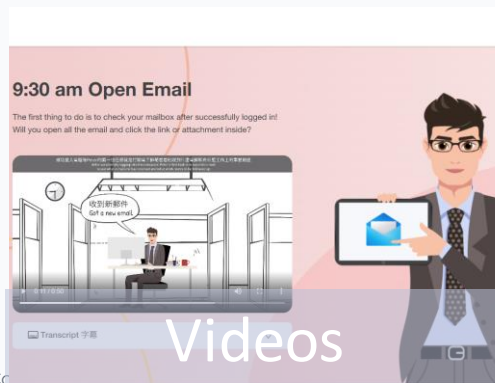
9:30 am Open Email

The first thing to do is to check your mailbox after successfully logged in! Will you open all the email and click the link or attachment inside?

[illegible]

收到新郵件
Got a new email

0:13 / 0:50

Transcript 字幕

Videos